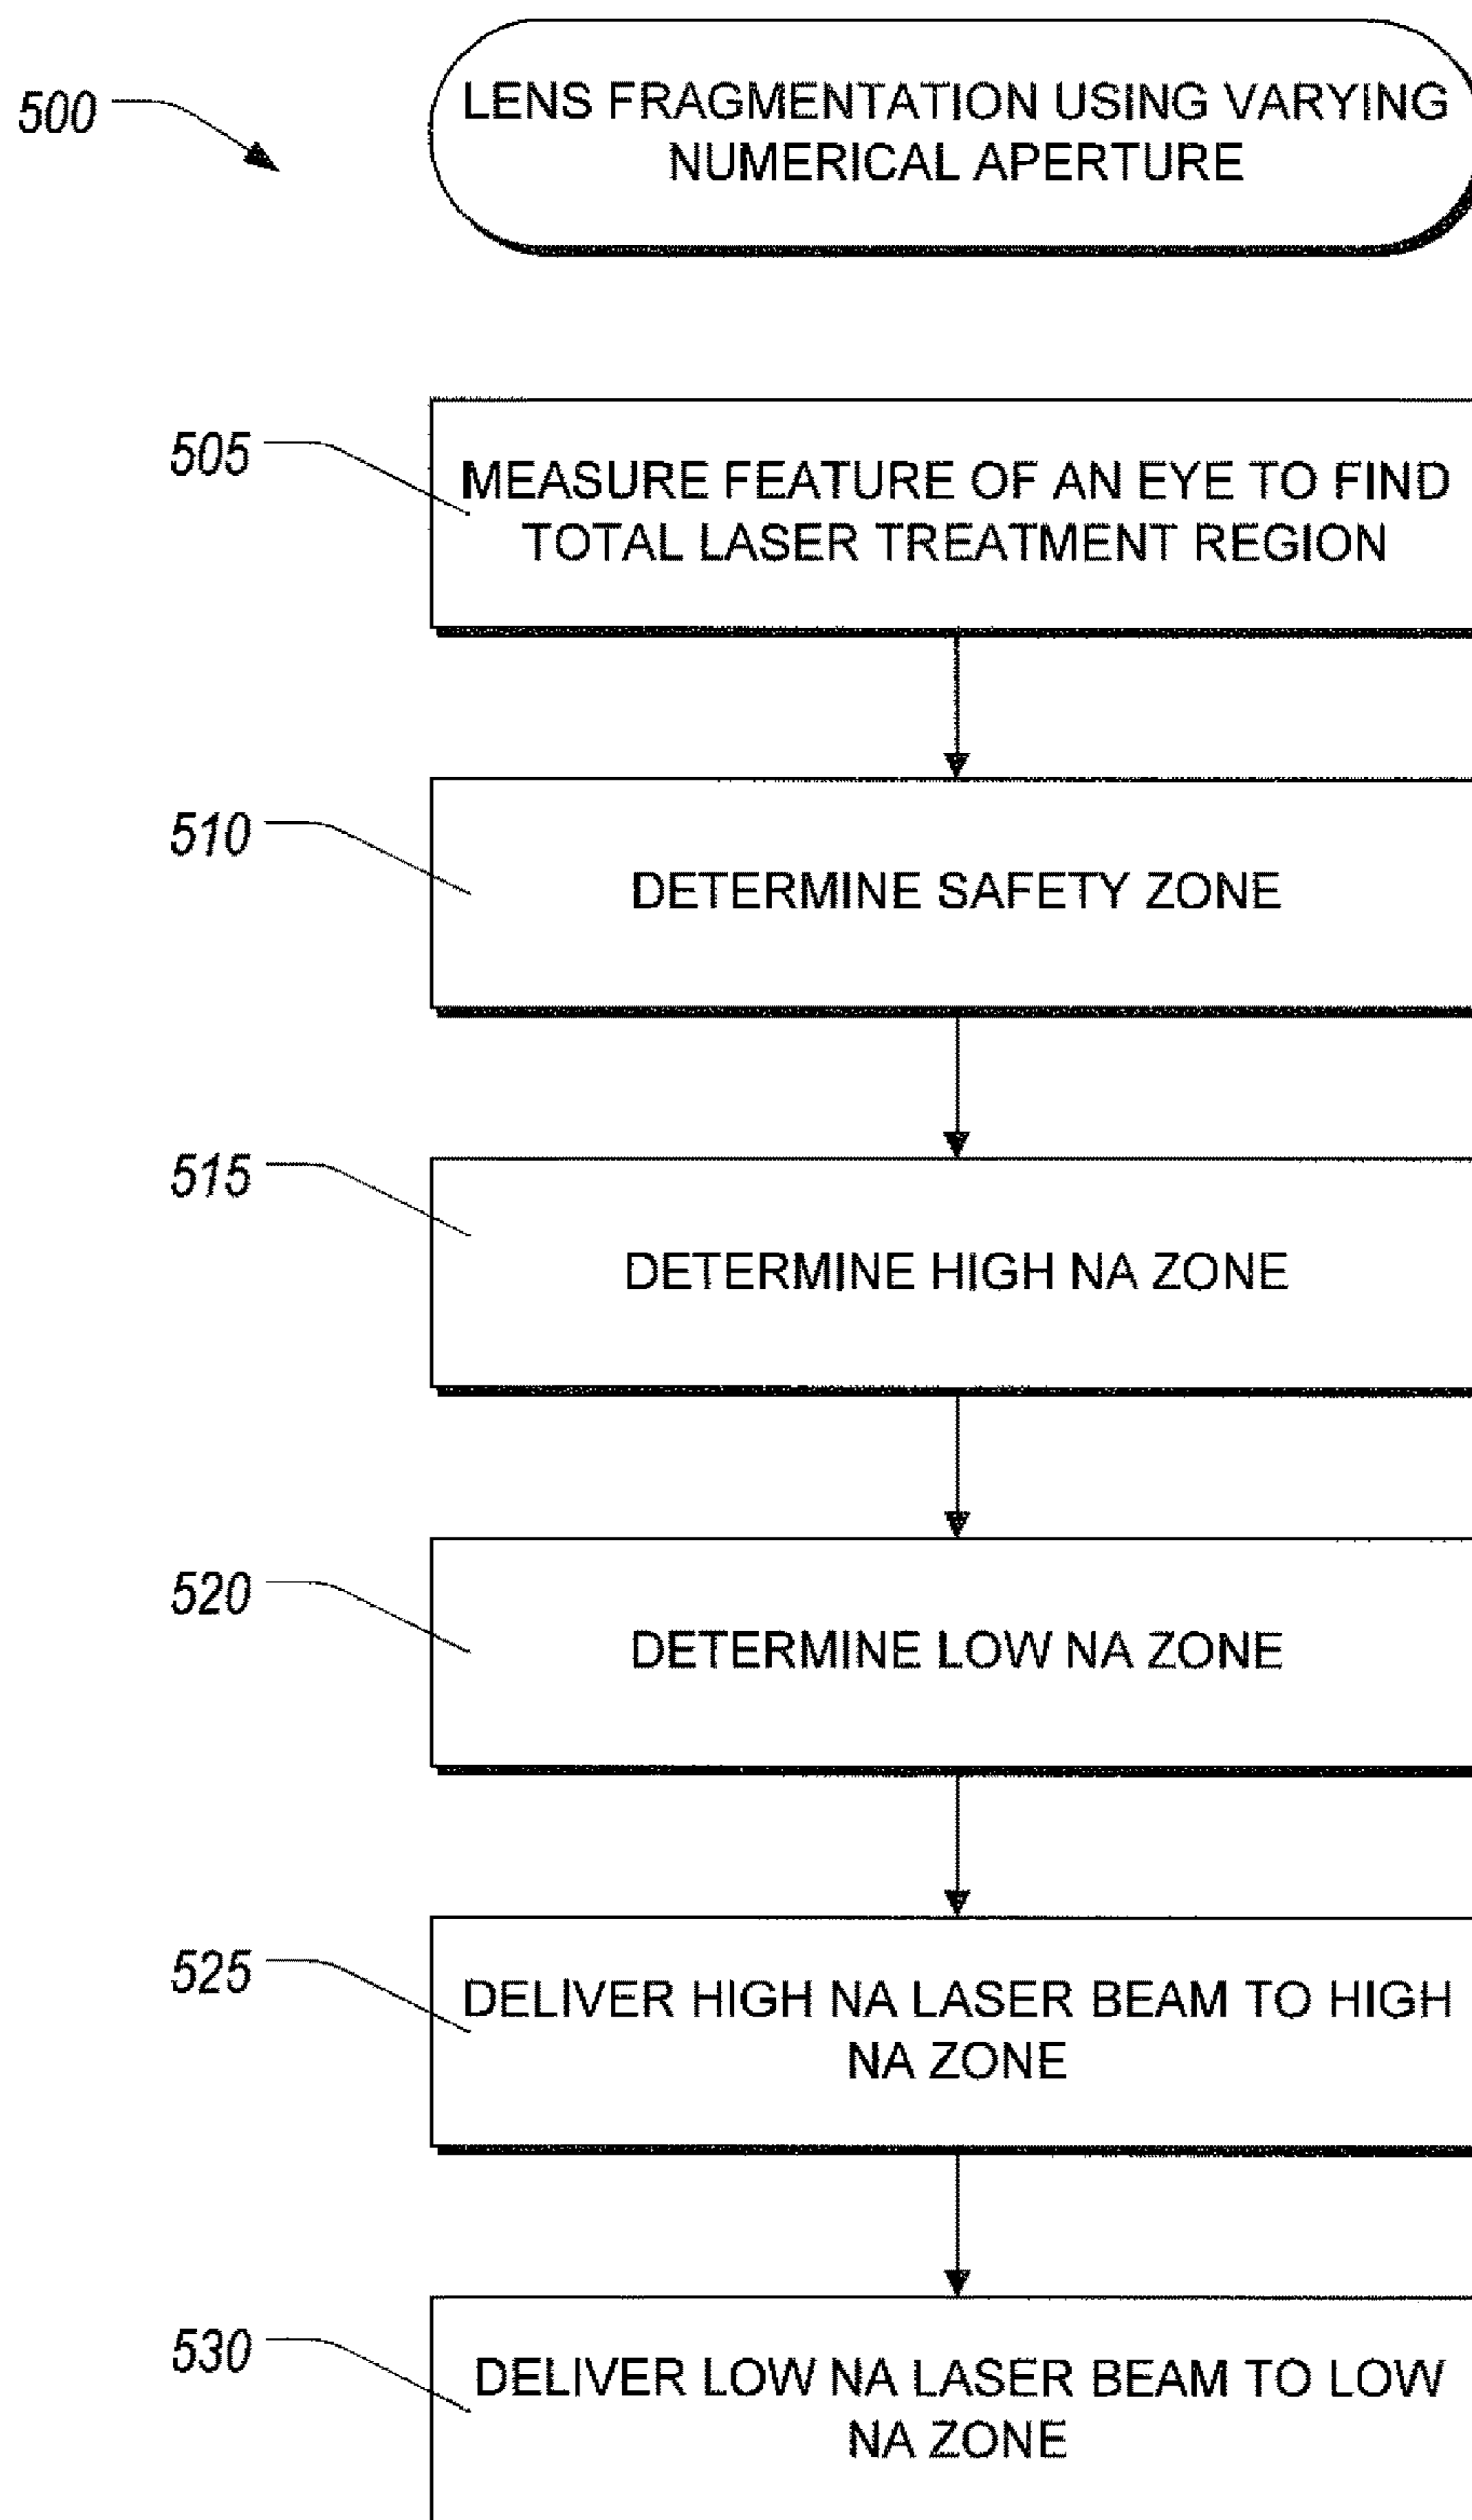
500

LENS FRAGMENTATION USING VARYING NUMERICAL APERTURE

505

MEASURE FEATURE OF AN EYE TO FIND TOTAL LASER TREATMENT REGION

510

DETERMINE SAFETY ZONE

515

DETERMINE HIGH NA ZONE

520

DETERMINE LOW NA ZONE

525

DELIVER HIGH NA LASER BEAM TO HIGH NA ZONE

530

DELIVER LOW NA LASER BEAM TO LOW NA ZONE